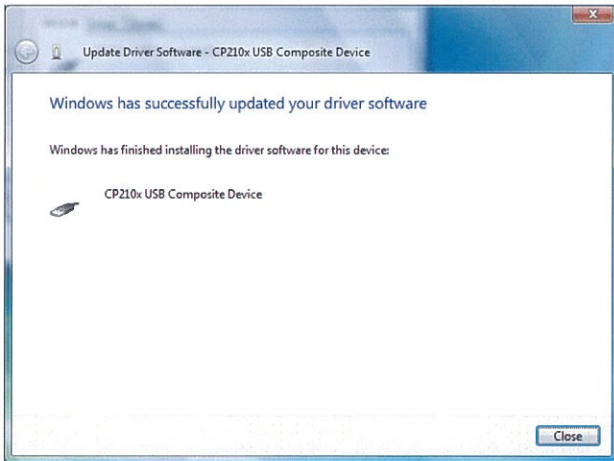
Update Driver Software - CP210x USB Composite Device

Windows has successfully updated your driver software

Windows has finished installing the driver software for this device:

CP210x USB Composite Device

Close